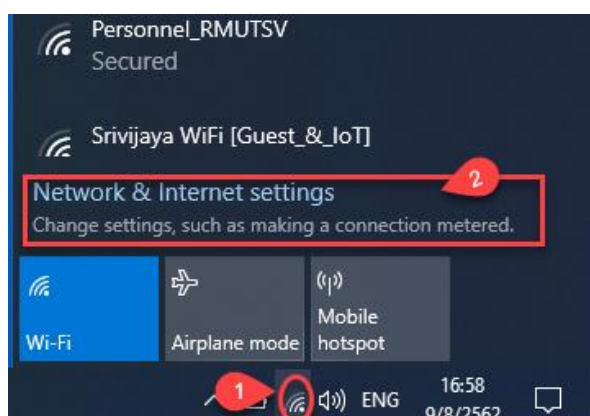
Personnel_RMUTSV
Secured

Srivijaya WiFi [Guest_&_IoT]

2

Network & Internet settings
Change settings, such as making a connection metered.

Wi-Fi

Airplane mode

Mobile hotspot

1

ENG

16:58
9/8/2562